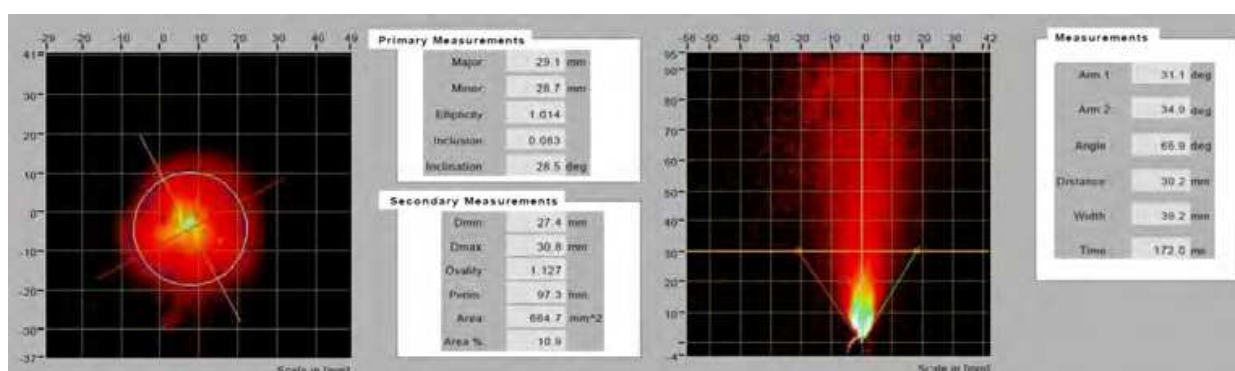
-29 -20 -10 0 10 20 30 40 49

41
30
20
10
0
-10
-20
-30
-37

Scale in [mm]

Primary Measurements

| | | |
|---|---|---|
| Major | 29.1 | mm |
| Minor | 28.7 | mm |
| Ellipticity | 1.014 | |
| Inclusion | 0.083 | |
| Inclination | 26.5 | deg |

Secondary Measurements

| | | |
|---|---|---|
| Dmin | 27.4 | mm |
| Dmax | 30.8 | mm |
| Ovality | 1.127 | |
| Perim | 97.3 | mm |
| Area | 664.7 | mm^2 |
| Area % | 10.9 | |

-56 -50 -40 -30 -20 -10 0 10 20 30 42

95
90
80
70
60
50
40
30
20
10
-4

Scale in [mm]

Measurements

| | | |
|---|---|---|
| Arm 1 | 31.1 | deg |
| Arm 2 | 34.9 | deg |
| Angle | 65.9 | deg |
| Distance | 30.2 | mm |
| Width | 39.2 | mm |
| Time | 172.0 | ms |